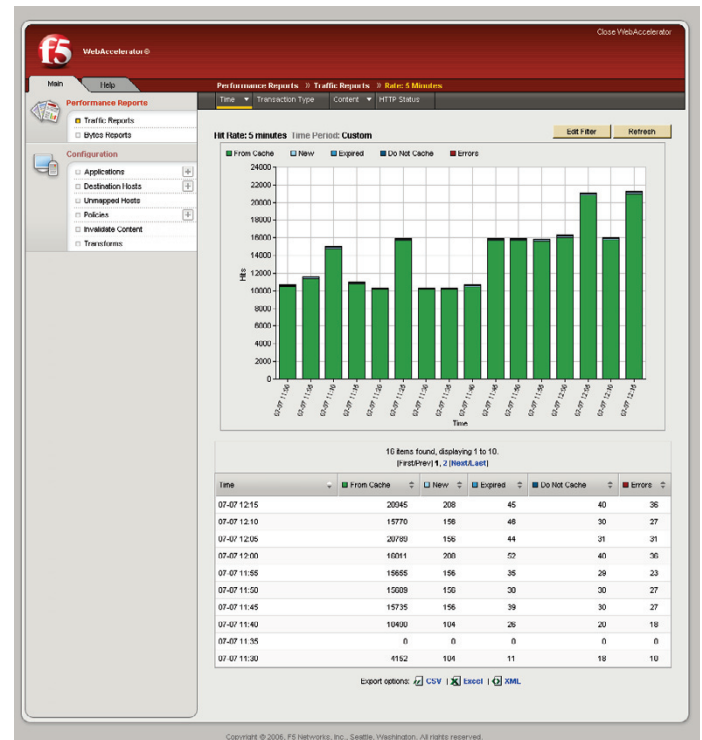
Close WebAccelerator

f5 WebAccelerator®

Main Help

Performance Reports » Traffic Reports » Rate: 5 Minutes

Time ▼ Transaction Type Content ▼ HTTP Status

Performance Reports
Traffic Reports
Bytes Reports

Configuration
Applications
Destination Hosts
Unmapped Hosts
Policies
Invalidate Content
Transforms

Hit Rate: 5 minutes Time Period: Custom

Edit Filter Refresh

From Cache New Expired Do Not Cache Errors

24000
22000
20000
18000
16000
14000
12000
10000
8000
6000
4000
2000
0

Hits

07-07 11:00
07-07 11:05
07-07 11:10
07-07 11:15
07-07 11:20
07-07 11:25
07-07 11:30
07-07 11:35
07-07 11:40
07-07 11:45
07-07 11:50
07-07 11:55
07-07 12:00
07-07 12:05
07-07 12:10
07-07 12:15

Time

10 items found, displaying 1 to 10.
[First/Prev] 1, 2 [Next/Last]

| Time | From Cache | New | Expired | Do Not Cache | Errors |
|---|---|---|---|---|---|
| 07-07 12:15 | 20945 | 208 | 45 | 40 | 36 |
| 07-07 12:10 | 15770 | 156 | 46 | 30 | 27 |
| 07-07 12:05 | 20789 | 156 | 44 | 31 | 31 |
| 07-07 12:00 | 16011 | 200 | 52 | 40 | 36 |
| 07-07 11:55 | 15655 | 156 | 35 | 29 | 23 |
| 07-07 11:50 | 15609 | 156 | 30 | 30 | 27 |
| 07-07 11:45 | 15735 | 156 | 39 | 30 | 27 |
| 07-07 11:40 | 10400 | 104 | 26 | 20 | 18 |
| 07-07 11:35 | 0 | 0 | 0 | 0 | 0 |
| 07-07 11:30 | 4152 | 104 | 11 | 18 | 10 |

Export options: CSV | Excel | XML

Copyright © 2006, F5 Networks, Inc., Seattle, Washington. All rights reserved.